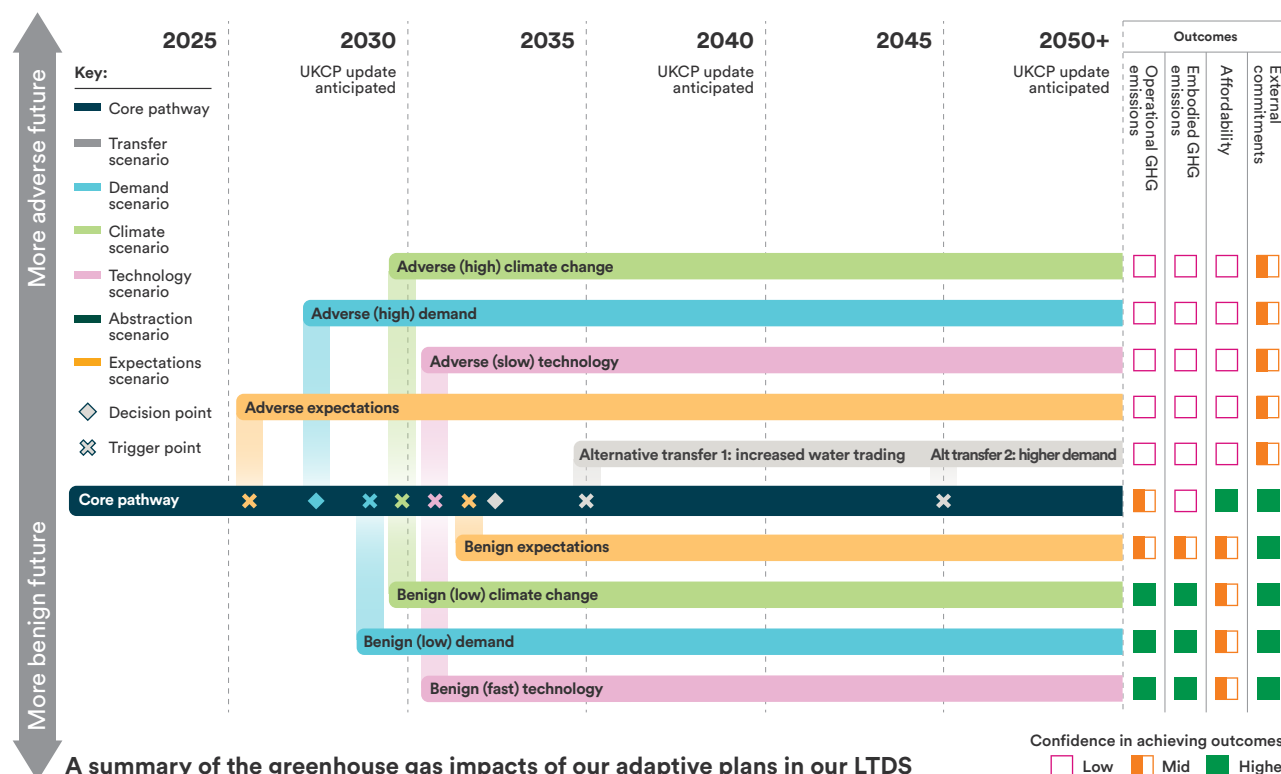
More adverse future

More benign future

2025
2030
2035
2040
2045
2050+

UKCP update anticipated
UKCP update anticipated
UKCP update anticipated

Key:
Core pathway
Transfer scenario
Demand scenario
Climate scenario
Technology scenario
Abstraction scenario
Expectations scenario
Decision point
Trigger point

Outcomes
Operational GHG emissions
Embodied GHG emissions
Affordability
External commitments

Adverse (high) climate change
Adverse (high) demand
Adverse (slow) technology
Adverse expectations
Alternative transfer 1: increased water trading
Alt transfer 2: higher demand
Core pathway
Benign expectations
Benign (low) climate change
Benign (low) demand
Benign (fast) technology

Confidence in achieving outcomes
Low
Mid
Highe

A summary of the greenhouse gas impacts of our adaptive plans in our LTDS